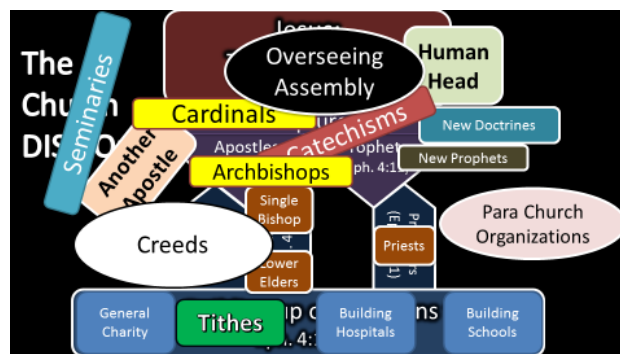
The Chu DIS

Seminaries

Jesus

Overseeing Assembly

Human Head

Cardinals

Catechisms

Another Apostle

Apostles Prophets ph. 4:1

Archbishops

New Doctrines

New Prophets

Single Bishop

Lower Elders

Priests

Para Church Organizations

Creeds

General Charity

Tithes

Building Hospitals

Building Schools

ns

ph. 4:1